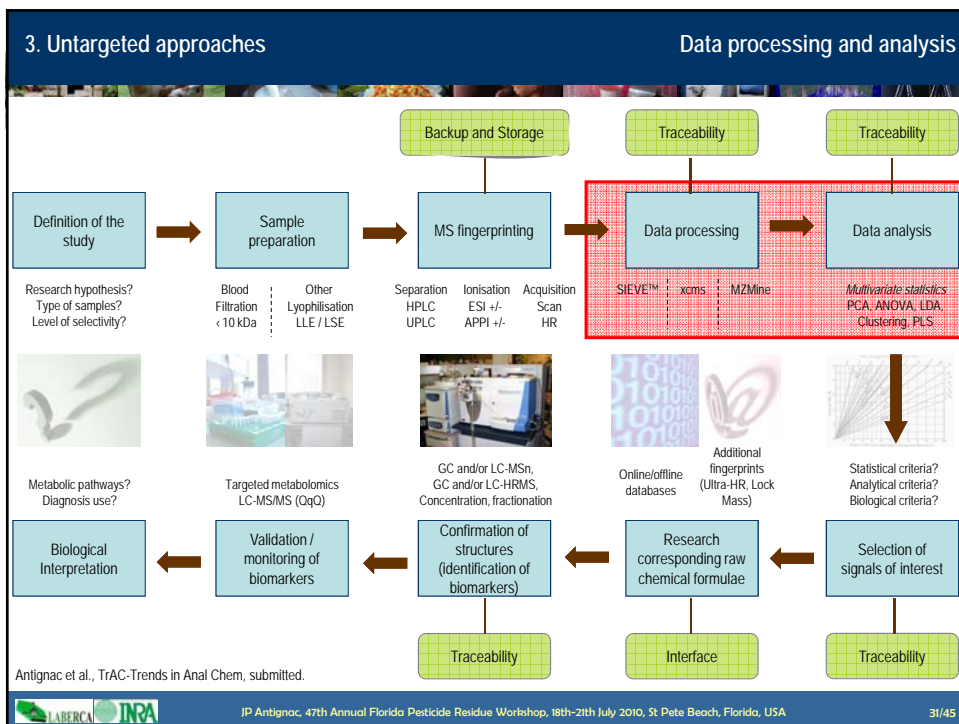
3. Untargeted approaches

Data processing and analysis

Backup and Storage

Traceability

Traceability

Definition of the study

Sample preparation

MS fingerprinting

Data processing

Data analysis

Research hypothesis?
Type of samples?
Level of selectivity?

Blood
Filtration
‹ 10 kDa

Other
Lyophilisation
LLE / LSE

Separation
HPLC
UPLC

Ionisation
ESI +/-
APPI +/-

Acquisition
Scan
HR

SIEVE™

xcms

MZMine

Multivariate statistics
PCA, ANOVA, LDA,
Clustering, PLS

Metabolic pathways?
Diagnosis use?

Targeted metabolomics
LC-MS/MS (QqQ)

GC and/or LC-MSn,
GC and/or LC-HRMS,
Concentration, fractionation

Online/offline databases

Additional fingerprints
(Ultra-HR, Lock Mass)

Statistical criteria?
Analytical criteria?
Biological criteria?

Biological Interpretation

Validation / monitoring of biomarkers

Confirmation of structures
(identification of biomarkers)

Research corresponding raw chemical formulae

Selection of signals of interest

Traceability

Interface

Traceability

Antignac et al., TrAC-Trends in Anal Chem, submitted.

LABERCA INRA

JP Antignac, 47th Annual Florida Pesticide Residue Workshop, 18th-21th July 2010, St Pete Beach, Florida, USA

31/45